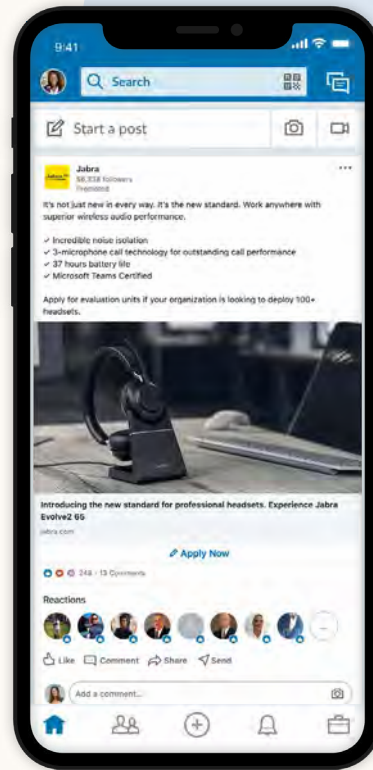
9:41

Search

Start a post

Jabra
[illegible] followers
Promoted

It's not just new in every way. It's the new standard. Work anywhere with superior wireless audio performance.

✓ Incredible noise isolation
✓ 3-microphone call technology for outstanding call performance
✓ 37 hours battery life
✓ Microsoft Teams Certified

Apply for evaluation units if your organization is looking to deploy 100+ headsets.

Introducing the new standard for professional headsets. Experience Jabra Evolve2 65
jabra.com

Apply Now

248 · 13 Comments

Reactions

Like Comment Share Send

Add a comment...